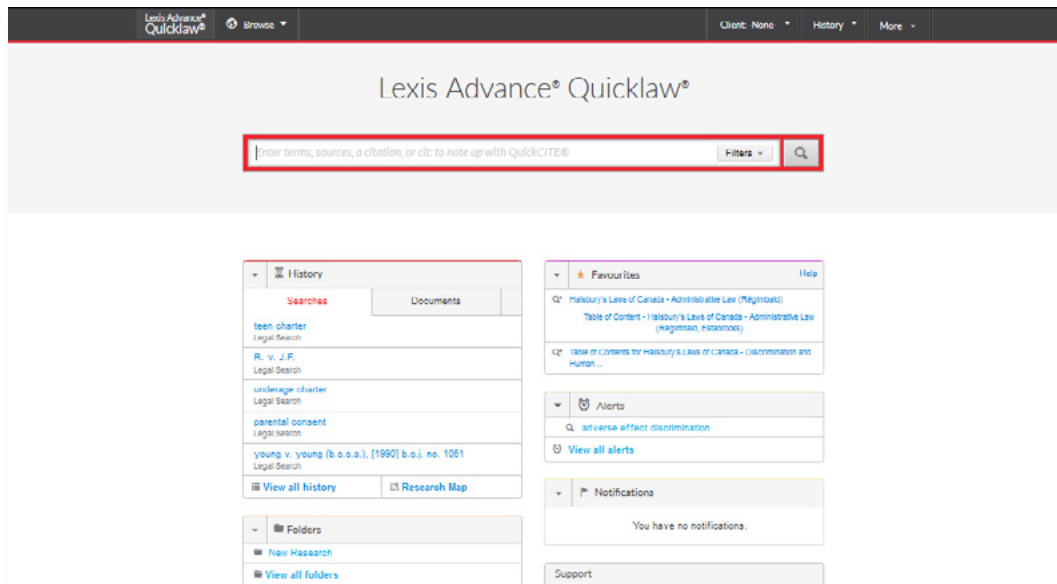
Lexis Advance® Quicklaw® Browse Client: None History More

Lexis Advance® Quicklaw®

Enter terms, sources, a citation, or cit: to note up with QuickCITE® Filters

History

Searches Documents

teen charter
Legal Search

R. v. J.F.
Legal Search

underage charter
Legal Search

parental consent
Legal Search

young v. young (b.c.c.a.), [1990] b.c.j. no. 1051
Legal Search

View all history Research Map

Folders

New Research

View all folders

Favourites Help

Halsbury's Laws of Canada - Administrative Law (Régimbald)

Table of Content - Halsbury's Laws of Canada - Administrative Law (Régimbald, Estabrooks)

Table of Contents for Halsbury's Laws of Canada - Discrimination and Human ...

Alerts

adverse effect discrimination

View all alerts

Notifications

You have no notifications.

Support